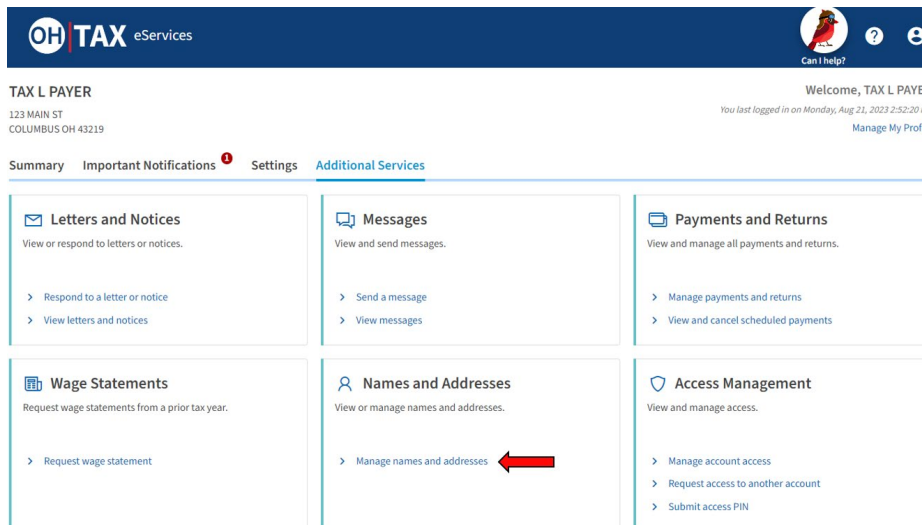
OH TAX eServices

Can I help?

TAX L PAYER
123 MAIN ST
COLUMBUS OH 43219

Welcome, TAX L PAYE
You last logged in on Monday, Aug 21, 2023 2:52:20
Manage My Prof

Summary Important Notifications 1 Settings Additional Services

Letters and Notices
View or respond to letters or notices.
> Respond to a letter or notice
> View letters and notices

Messages
View and send messages.
> Send a message
> View messages

Payments and Returns
View and manage all payments and returns.
> Manage payments and returns
> View and cancel scheduled payments

Wage Statements
Request wage statements from a prior tax year.
> Request wage statement

Names and Addresses
View or manage names and addresses.
> Manage names and addresses

Access Management
View and manage access.
> Manage account access
> Request access to another account
> Submit access PIN